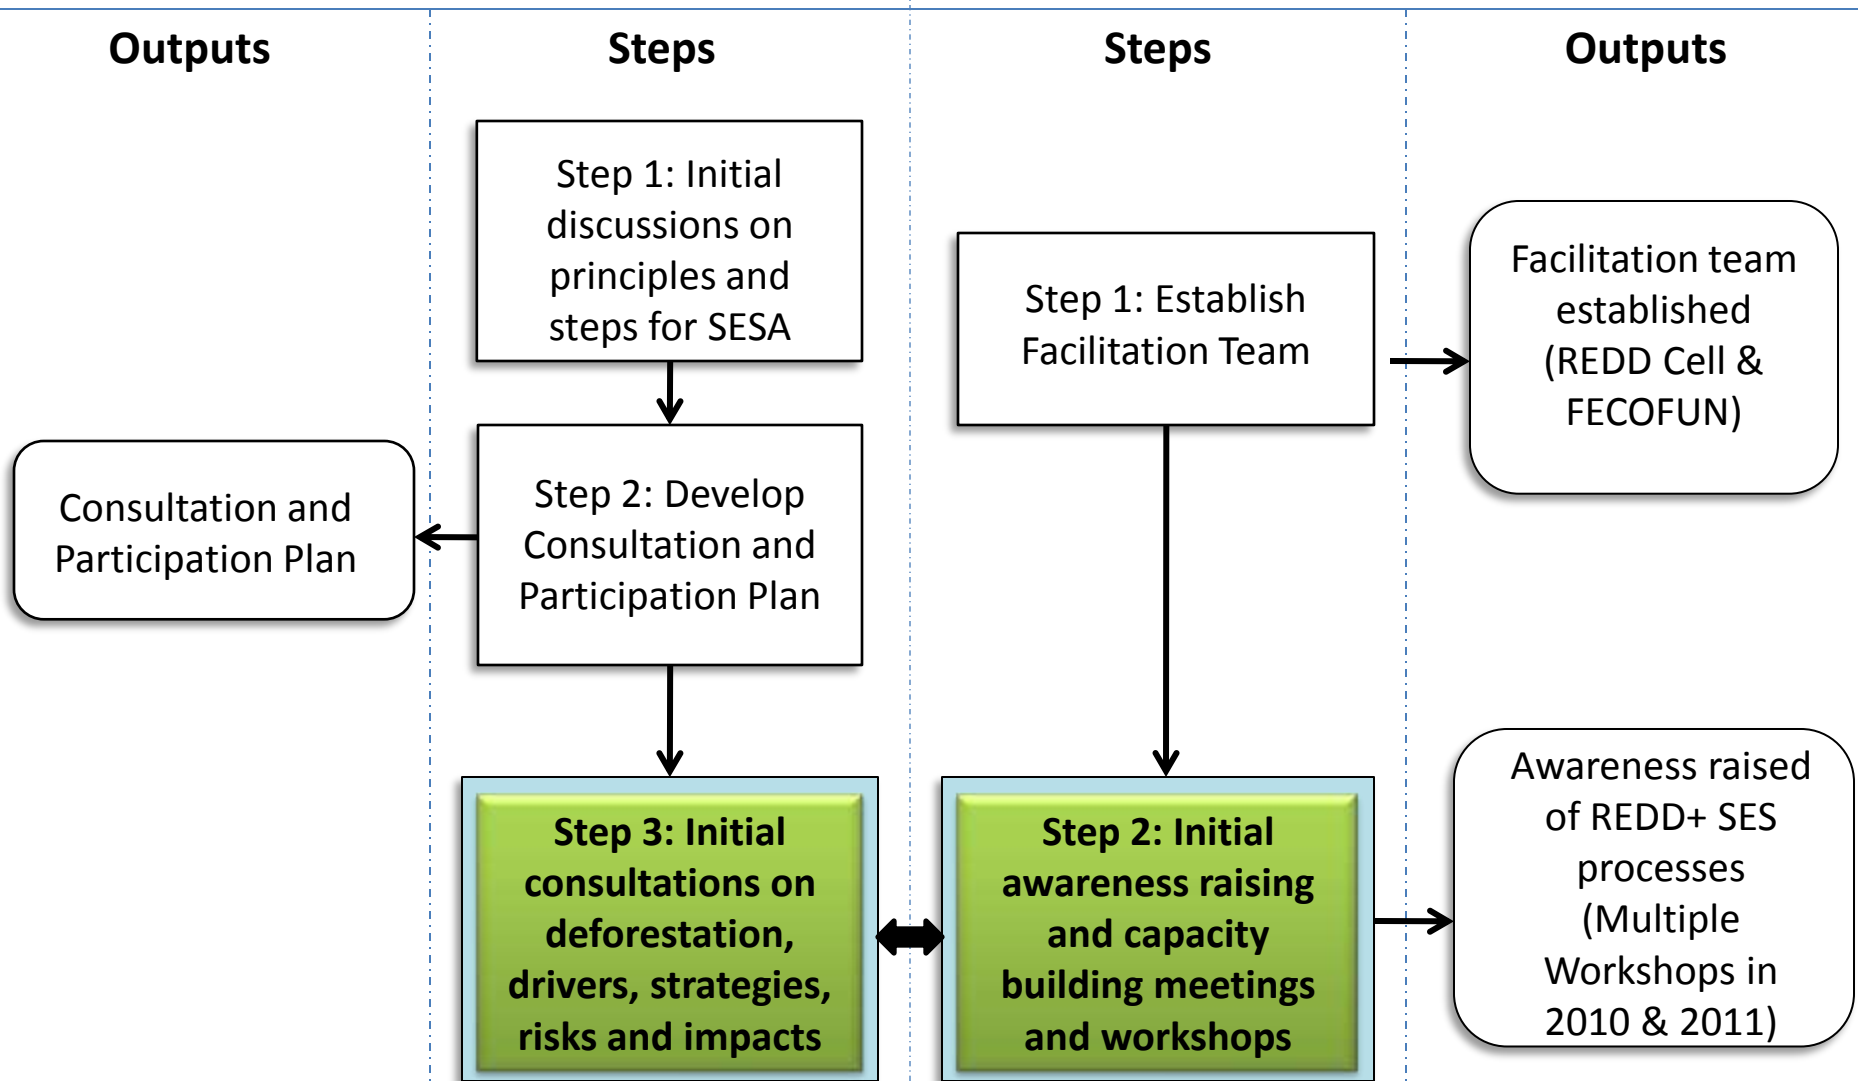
Outputs

Steps

Steps

Outputs

Step 1: Initial discussions on principles and steps for SESA

Step 1: Establish Facilitation Team

Facilitation team established (REDD Cell & FECOFUN)

Consultation and Participation Plan

Step 2: Develop Consultation and Participation Plan

Step 3: Initial consultations on deforestation, drivers, strategies, risks and impacts

Step 2: Initial awareness raising and capacity building meetings and workshops

Awareness raised of REDD+ SES processes (Multiple Workshops in 2010 & 2011)